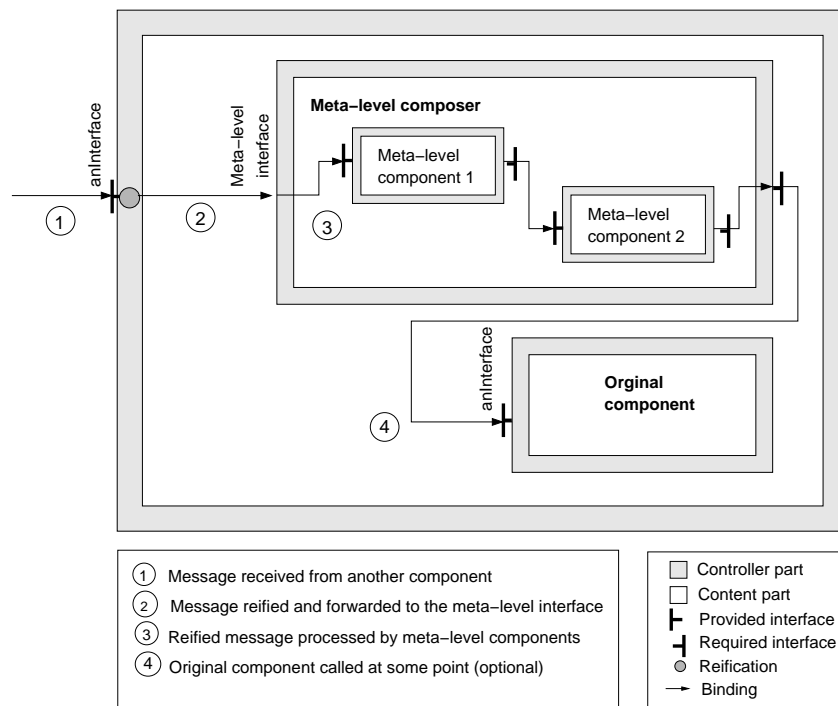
anInterface

1

2

Meta−level interface

Meta−level composer

Meta−level component 1

3

Meta−level component 2

anInterface

Orginal component

4

1 Message received from another component
2 Message reified and forwarded to the meta−level interface
3 Reified message processed by meta−level components
4 Original component called at some point (optional)

Controller part
Content part
Provided interface
Required interface
Reification
Binding